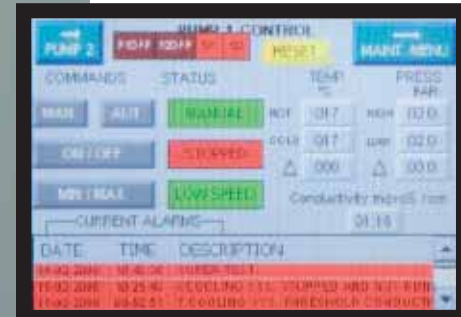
PUMP 2

PUMP 1 CONTROL

MAINT. MENU

RESET

COMMANDS

STATUS

TEMP °C

PRESS BAR

MAN

AUT

MANUAL

HOT

017

HIGH

02.0

ON / OFF

STOPPED

COLD

017

LOW

02.0

$\Delta$

000

$\Delta$

00.0

MIN / MAX

LOW SPEED

Conductivity micro/S /cm

01.16

CURRENT ALARMS

DATE

TIME

DESCRIPTION

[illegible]

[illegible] COOLING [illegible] STOPPED AND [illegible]

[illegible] COOLING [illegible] THRESHOLD CONDUCTI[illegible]